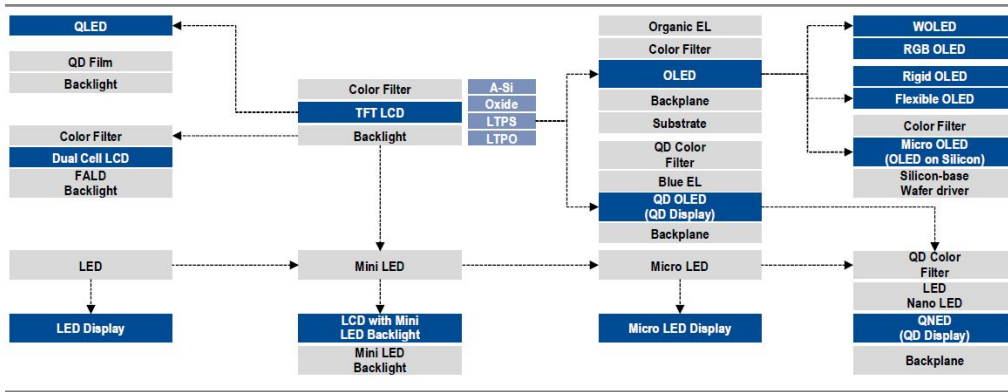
QLED

QD Film

Backlight

Color Filter

Dual Cell LCD

FALD Backlight

Color Filter

TFT LCD

Backlight

A-Si

Oxide

LTPS

LTPO

Organic EL

Color Filter

OLED

Backplane

Substrate

QD Color Filter

Blue EL

QD OLED (QD Display)

Backplane

WOLED

RGB OLED

Rigid OLED

Flexible OLED

Color Filter

Micro OLED (OLED on Silicon)

Silicon-base Wafer driver

LED

LED Display

Mini LED

LCD with Mini LED Backlight

Mini LED Backlight

Micro LED

Micro LED Display

QD Color Filter

LED Nano LED

QNED (QD Display)

Backplane